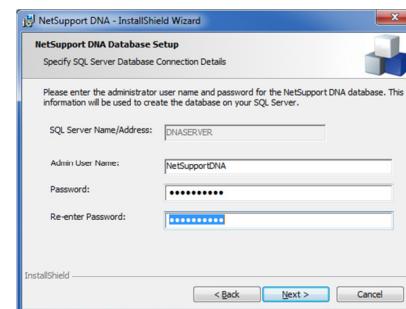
NetSupport DNA - InstallShield Wizard

NetSupport DNA Database Setup

Specify SQL Server Database Connection Details

Please enter the administrator user name and password for the NetSupport DNA database. This information will be used to create the database on your SQL Server.

SQL Server Name/Address: DNASERVER

Admin User Name: NetSupportDNA

Password: ••••••••••

Re-enter Password: ••••••••••

InstallShield

< Back Next > Cancel